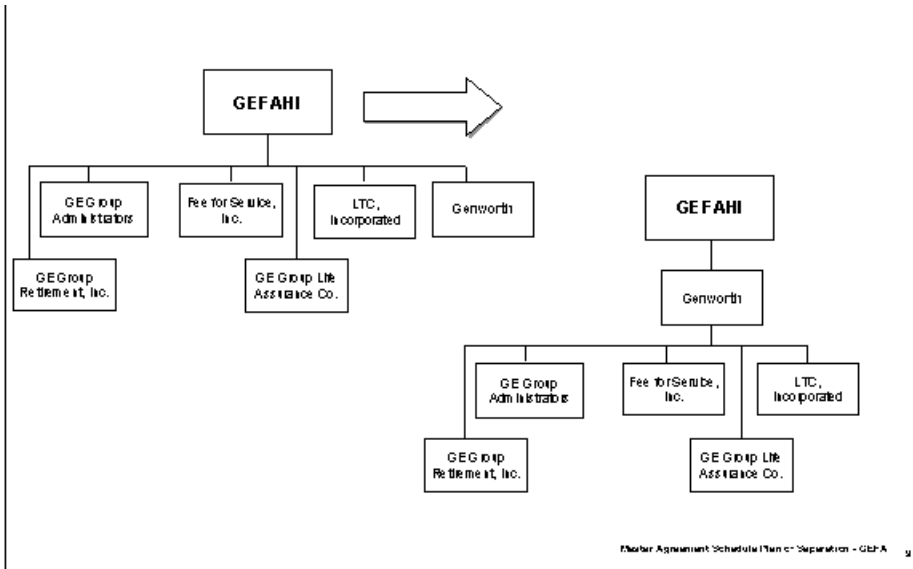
GEFAHI

GE Group Administrators

Fee for Service, Inc.

LTC, Incorporated

Genworth

GE Group Retirement, Inc.

GE Group Life Assurance Co.

GEFAHI

Genworth

GE Group Administrators

Fee for Service, Inc.

LTC, Incorporated

GE Group Retirement, Inc.

GE Group Life Assurance Co.

Master Agreement Schedule Plan of Separation - GEFA 9